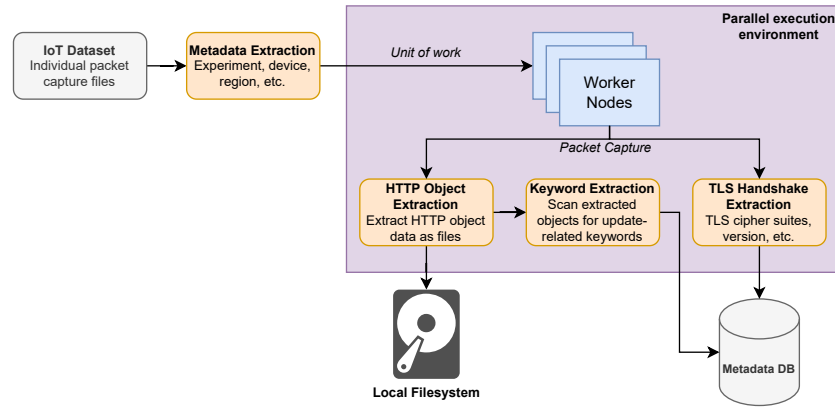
IoT Dataset
Individual packet capture files

Metadata Extraction
Experiment, device, region, etc.

Unit of work

Parallel execution environment

Worker Nodes

Packet Capture

HTTP Object Extraction
Extract HTTP object data as files

Keyword Extraction
Scan extracted objects for update-related keywords

TLS Handshake Extraction
TLS cipher suites, version, etc.

Local Filesystem

Metadata DB